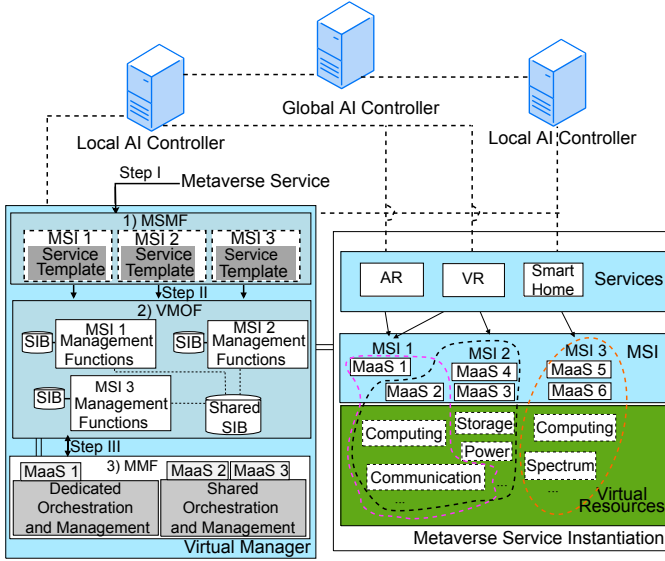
Global AI Controller

Local AI Controller

Local AI Controller

Step I

Metaverse Service

1) MSMF

MSI 1
Service Template

MSI 2
Service Template

MSI 3
Service Template

Step II

2) VMOF

SIB

MSI 1
Management Functions

SIB

MSI 2
Management Functions

SIB

MSI 3
Management Functions

Shared SIB

Step III

3) MMF

MaaS 1

Dedicated Orchestration and Management

MaaS 2

MaaS 3

Shared Orchestration and Management

Virtual Manager

AR

VR

Smart Home

Services

MSI 1

MSI 2

MSI 3

MSI

MaaS 1

MaaS 2

MaaS 4

MaaS 3

MaaS 5

MaaS 6

Computing

Storage

Computing

Power

Communication

Spectrum

...

...

Virtual Resources

Metaverse Service Instantiation